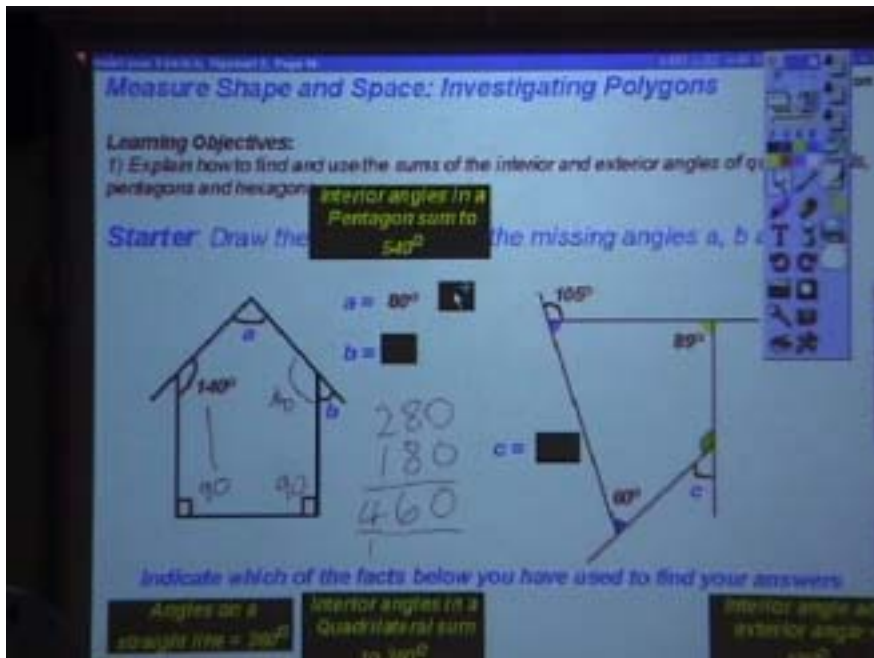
Measure Shape and Space: Investigating Polygons

Learning Objectives:
1) Explain how to find and use the sums of the interior and exterior angles of q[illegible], pentagons and hexagons

Interior angles in a Pentagon sum to $540^0$

Starter: Draw the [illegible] the missing angles a, b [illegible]

a = $80^0$

b =

a

$140^0$

$140$

b

90

90

280
180
460

c =

$105^0$

$89^0$

$60^0$

c

Indicate which of the facts below you have used to find your answers

Angles on a straight line = $180^0$

Interior angles in a Quadrilateral sum to $360^0$

Interior angle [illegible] exterior angle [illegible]